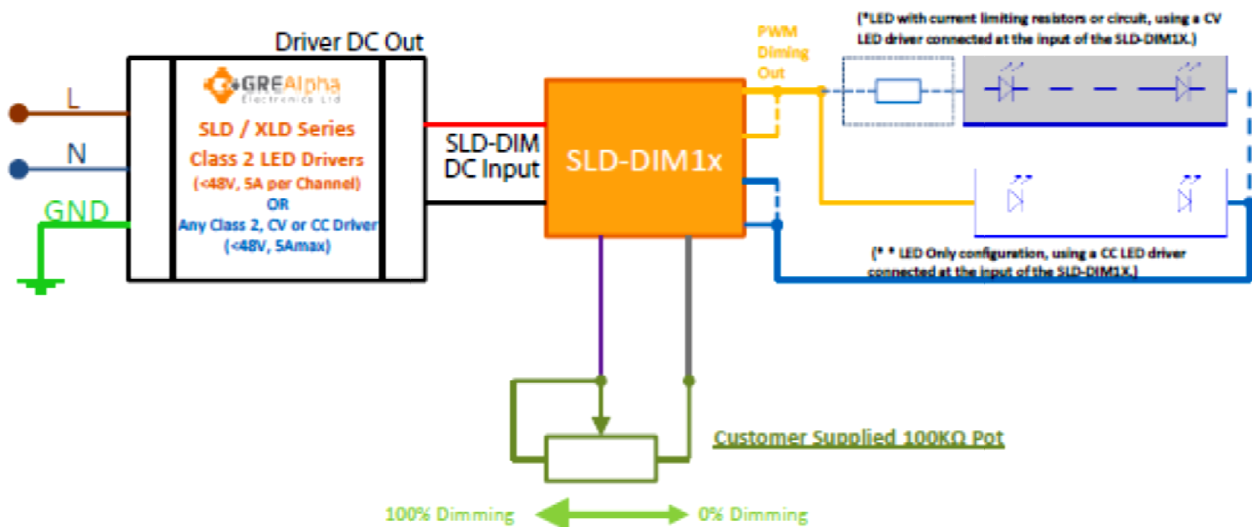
Driver DC Out

L

N

GND

GREAlpha Electronics Ltd

SLD / XLD Series Class 2 LED Drivers (<48V, 5A per Channel) OR Any Class 2, CV or CC Driver (<48V, 5Amax)

SLD-DIM DC Input

SLD-DIM1x

PWM Diming Out

(*LED with current limiting resistors or circuit, using a CV LED driver connected at the input of the SLD-DIM1X.)

(* * LED Only configuration, using a CC LED driver connected at the input of the SLD-DIM1X.)

Customer Supplied 100KΩ Pot

100% Dimming

0% Dimming